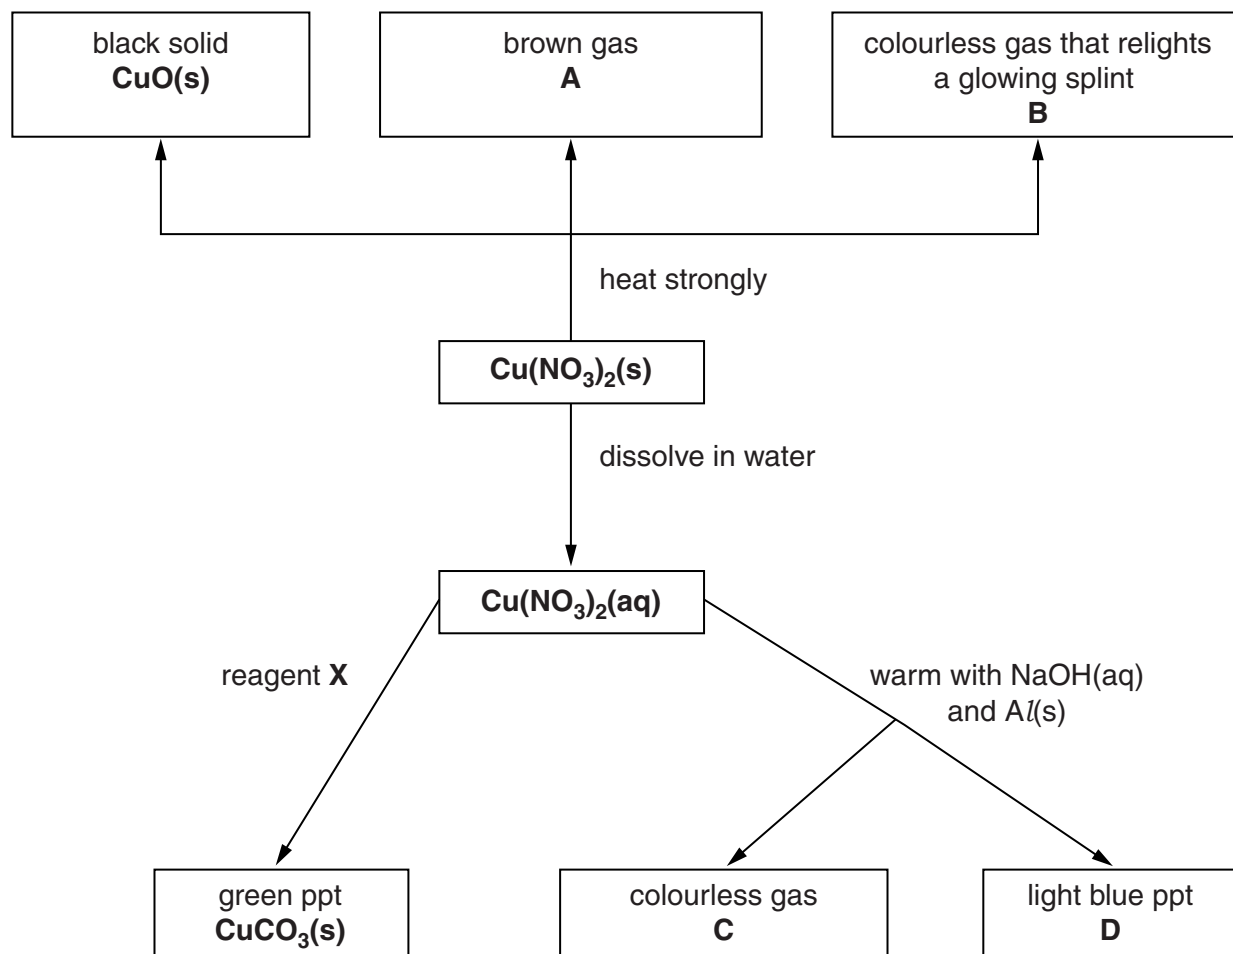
black solid
**CuO(s)**

brown gas
**A**

colourless gas that relights a glowing splint
**B**

heat strongly

**$Cu(NO_3)_2(s)$**

dissolve in water

**$Cu(NO_3)_2(aq)$**

reagent **X**

warm with NaOH(aq) and A$l$(s)

green ppt
**$CuCO_3(s)$**

colourless gas
**C**

light blue ppt
**D**